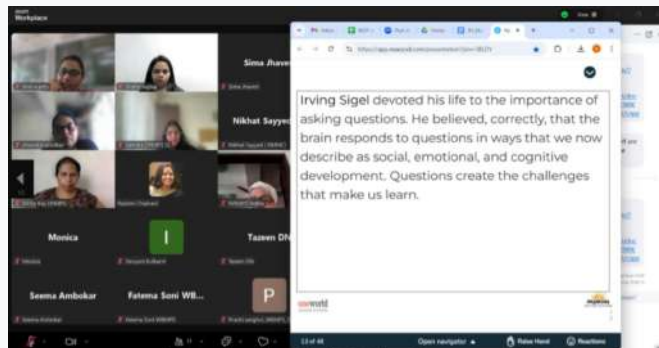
Workplace

Sima Jhaveri

Nikhat Sayyed

Monica

I

Tazeen Dh

Seema Ambokar

Fatema Soni WB...

P

Irving Sigel devoted his life to the importance of asking questions. He believed, correctly, that the brain responds to questions in ways that we now describe as social, emotional, and cognitive development. Questions create the challenges that make us learn.

13 of 48

Open navigator

Raise Hand

Reactions